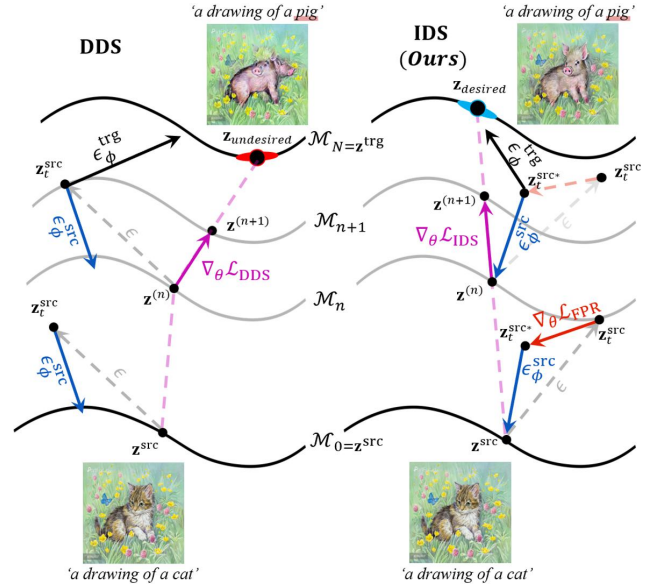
'a drawing of a pig'

DDS

$\mathbf{z}_{undesired}$

$\epsilon_\phi^{\text{trg}}$

$\mathbf{z}_t^{\text{src}}$

$\mathcal{M}_N = \mathbf{z}^{\text{trg}}$

$\mathbf{z}^{(n+1)}$

$\mathcal{M}_{n+1}$

$\epsilon_\phi^{\text{src}}$

$\epsilon$

$\nabla_\theta \mathcal{L}_{\text{DDS}}$

$\mathbf{z}^{(n)}$

$\mathcal{M}_n$

$\mathbf{z}_t^{\text{src}}$

$\epsilon_\phi^{\text{src}}$

$\epsilon$

$\mathbf{z}^{\text{src}}$

$\mathcal{M}_0 = \mathbf{z}^{\text{src}}$

'a drawing of a cat'

IDS
(Ours)

'a drawing of a pig'

$\mathbf{z}_{desired}$

$\epsilon_\phi^{\text{trg}}$

$\mathbf{z}_t^{\text{src*}}$

$\mathbf{z}_t^{\text{src}}$

$\mathbf{z}^{(n+1)}$

$\nabla_\theta \mathcal{L}_{\text{IDS}}$

$\epsilon_\phi^{\text{src}}$

$\epsilon$

$\mathbf{z}^{(n)}$

$\nabla_\theta \mathcal{L}_{\text{FPR}}$

$\mathbf{z}_t^{\text{src*}}$

$\mathbf{z}_t^{\text{src}}$

$\epsilon_\phi^{\text{src}}$

$\epsilon$

$\mathbf{z}^{\text{src}}$

'a drawing of a cat'